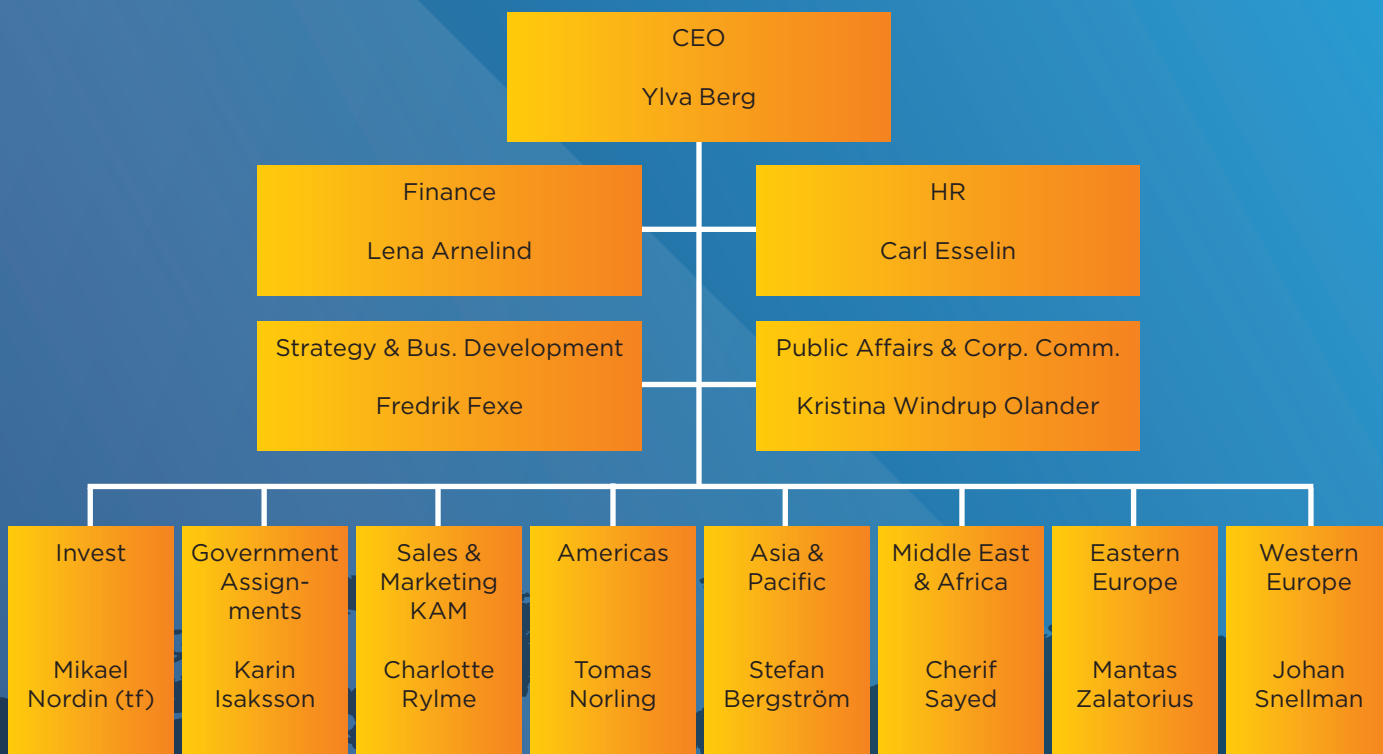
CEO

Ylva Berg

Finance

Lena Arnelind

HR

Carl Esselin

Strategy & Bus. Development

Fredrik Fexe

Public Affairs & Corp. Comm.

Kristina Windrup Olander

Invest

Mikael Nordin (tf)

Government Assignments

Karin Isaksson

Sales & Marketing KAM

Charlotte Rylme

Americas

Tomas Norling

Asia & Pacific

Stefan Bergström

Middle East & Africa

Cherif Sayed

Eastern Europe

Mantas Zalatorius

Western Europe

Johan Snellman